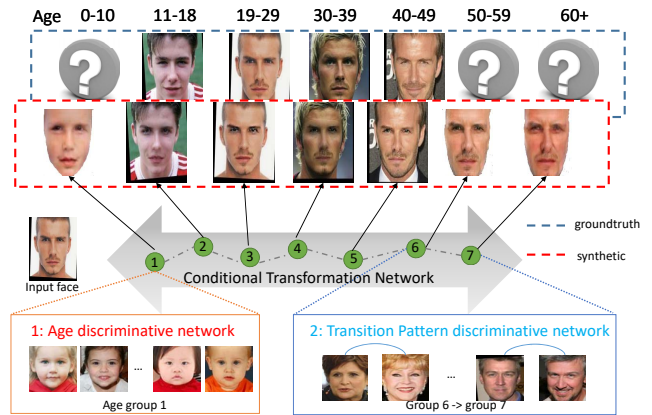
Age 0-10 11-18 19-29 30-39 40-49 50-59 60+

groundtruth

synthetic

1 2 3 4 5 6 7

Input face

Conditional Transformation Network

1: Age discriminative network

...

Age group 1

2: Transition Pattern discriminative network

...

Group 6 -> group 7